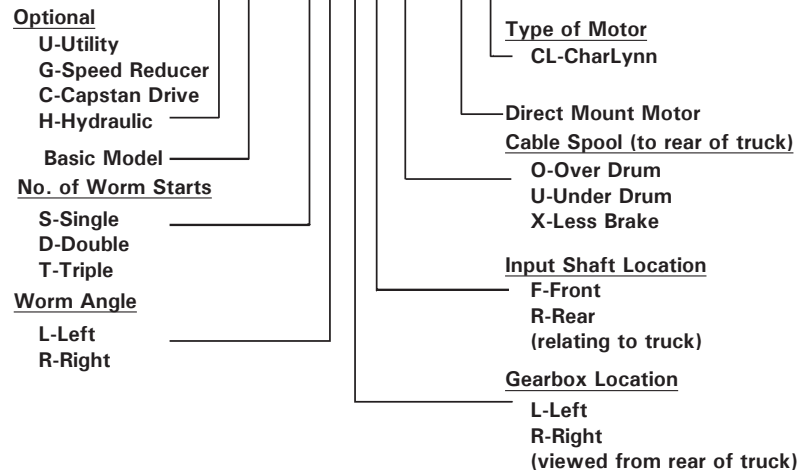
Optional
U-Utility
G-Speed Reducer
C-Capstan Drive
H-Hydraulic

Basic Model

No. of Worm Starts
S-Single
D-Double
T-Triple

Worm Angle
L-Left
R-Right

Type of Motor
CL-CharLynn

Direct Mount Motor

Cable Spool (to rear of truck)
O-Over Drum
U-Under Drum
X-Less Brake

Input Shaft Location
F-Front
R-Rear
(relating to truck)

Gearbox Location
L-Left
R-Right
(viewed from rear of truck)